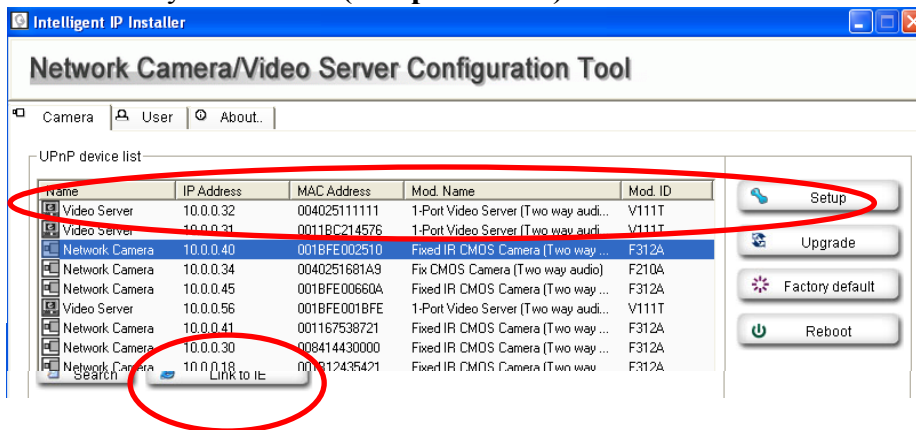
Intelligent IP Installer

Network Camera/Video Server Configuration Tool

Camera | User | About..

UPnP device list

| Name | IP Address | MAC Address | Mod. Name | Mod. ID |
|---|---|---|---|---|
| Video Server | 10.0.0.32 | 004025111111 | 1-Port Video Server (Two way audi... | V111T |
| Video Server | 10.0.0.31 | 0011BC214576 | 1-Port Video Server (Two way audi... | V111T |
| Network Camera | 10.0.0.40 | 001BFE002510 | Fixed IR CMOS Camera (Two way ... | F312A |
| Network Camera | 10.0.0.34 | 0040251681A9 | Fix CMOS Camera (Two way audio) | F210A |
| Network Camera | 10.0.0.45 | 001BFE00660A | Fixed IR CMOS Camera (Two way ... | F312A |
| Video Server | 10.0.0.56 | 001BFE001BFE | 1-Port Video Server (Two way audi... | V111T |
| Network Camera | 10.0.0.41 | 001167538721 | Fixed IR CMOS Camera (Two way ... | F312A |
| Network Camera | 10.0.0.30 | 008414430000 | Fixed IR CMOS Camera (Two way ... | F312A |
| Network Camera | 10.0.0.18 | 001312435421 | Fixed IR CMOS Camera (Two way ... | F312A |

Search

Link to IE

Setup

Upgrade

Factory default

Reboot